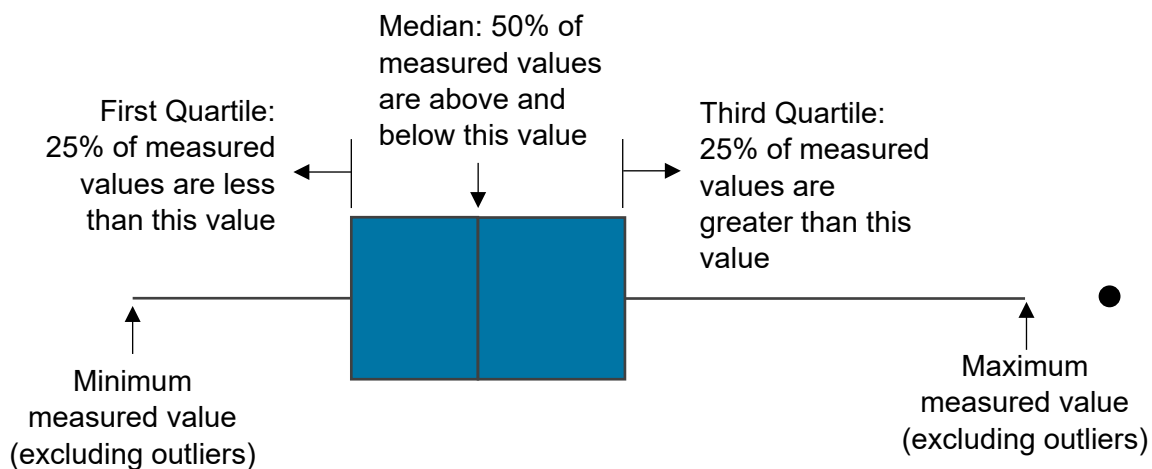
Median: 50% of measured values are above and below this value

First Quartile: 25% of measured values are less than this value

Third Quartile: 25% of measured values are greater than this value

Minimum measured value (excluding outliers)

Maximum measured value (excluding outliers)